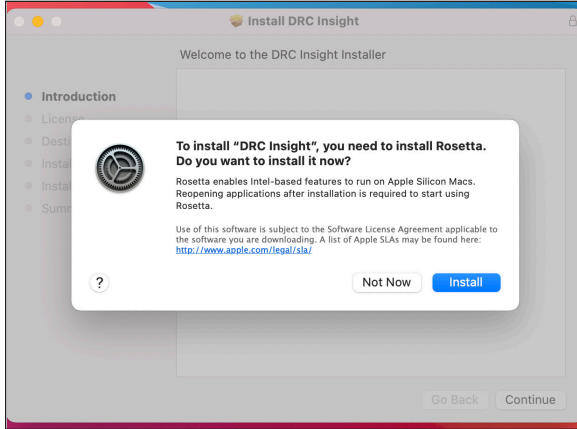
Install DRC Insight

Welcome to the DRC Insight Installer

Introduction
Licen
Dest
Insta
Insta
Summ

To install "DRC Insight", you need to install Rosetta. Do you want to install it now?

Rosetta enables Intel-based features to run on Apple Silicon Macs. Reopening applications after installation is required to start using Rosetta.

Use of this software is subject to the Software License Agreement applicable to the software you are downloading. A list of Apple SLAs may be found here: http://www.apple.com/legal/sla/

?

Not Now

Install

Go Back

Continue